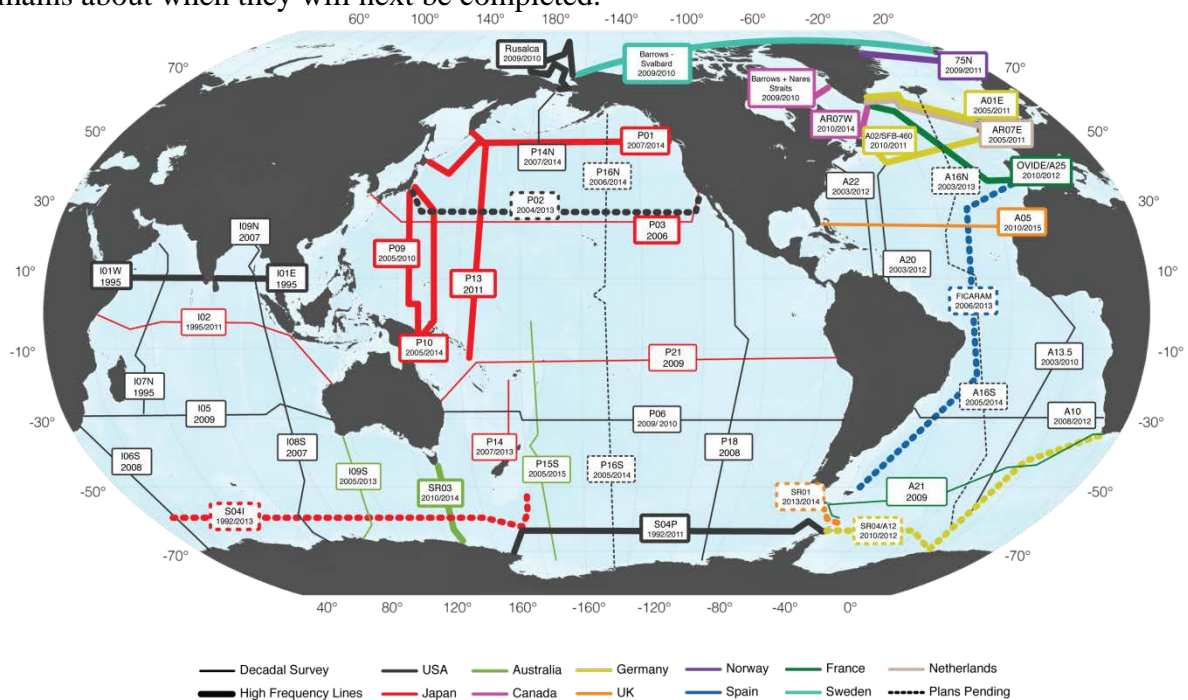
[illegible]mains about when they will next be completed.

60° 100° 140° 180° -140° -100° -60° -20° 20°

70° 70°
50° 50°
30° 30°
10° 10°
-10° -10°
-30° -30°
-50° -50°
-70° -70°

Rusalca 2009/2010
Barrows - Svalbard 2009/2010
75N 2009/2011
Barrows + Nares Straits 2009/2010
A01E 2005/2011
AR07W 2010/2014
A02/SFB-460 2010/2011
AR07E 2005/2011
P01 2007/2014
P14N 2007/2014
P16N 2006/2014
A22 2003/2012
A16N 2003/2013
OVIDE/A25 2010/2012
I09N 2007
P02 2004/2013
P03 2006
A05 2010/2015
P09 2005/2010
P13 2011
A20 2003/2012
I01W 1995
I01E 1995
FICARAM 2006/2013
I02 1995/2011
P10 2005/2014
P21 2009
A13.5 2003/2010
I07N 1995
A16S 2005/2014
I05 2009
P06 2009/2010
A10 2008/2012
I06S 2008
I08S 2007
P14 2007/2013
P18 2008
I09S 2005/2013
P15S 2005/2015
P16S 2005/2014
SR03 2010/2014
A21 2009
SR01 2013/2014
S04I 1992/2013
S04P 1992/2011
SR04/A12 2010/2012

40° 80° 120° 160° -160° -120° -80° -40° 0°

Decadal Survey
High Frequency Lines
USA
Japan
Australia
Canada
Germany
UK
Norway
Spain
France
Sweden
Netherlands
Plans Pending